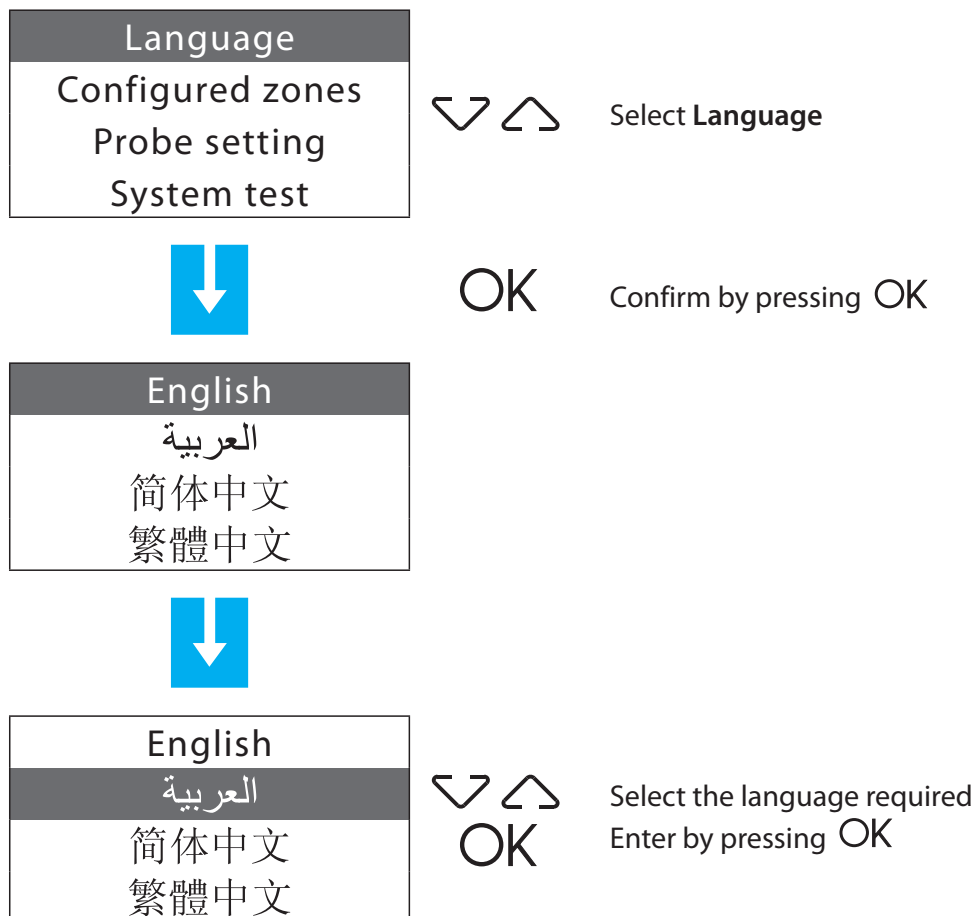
Language
Configured zones
Probe setting
System test

Select **Language**

OK

Confirm by pressing OK

English
العربية
简体中文
繁體中文

English
العربية
简体中文
繁體中文

OK

Select the language required
Enter by pressing OK